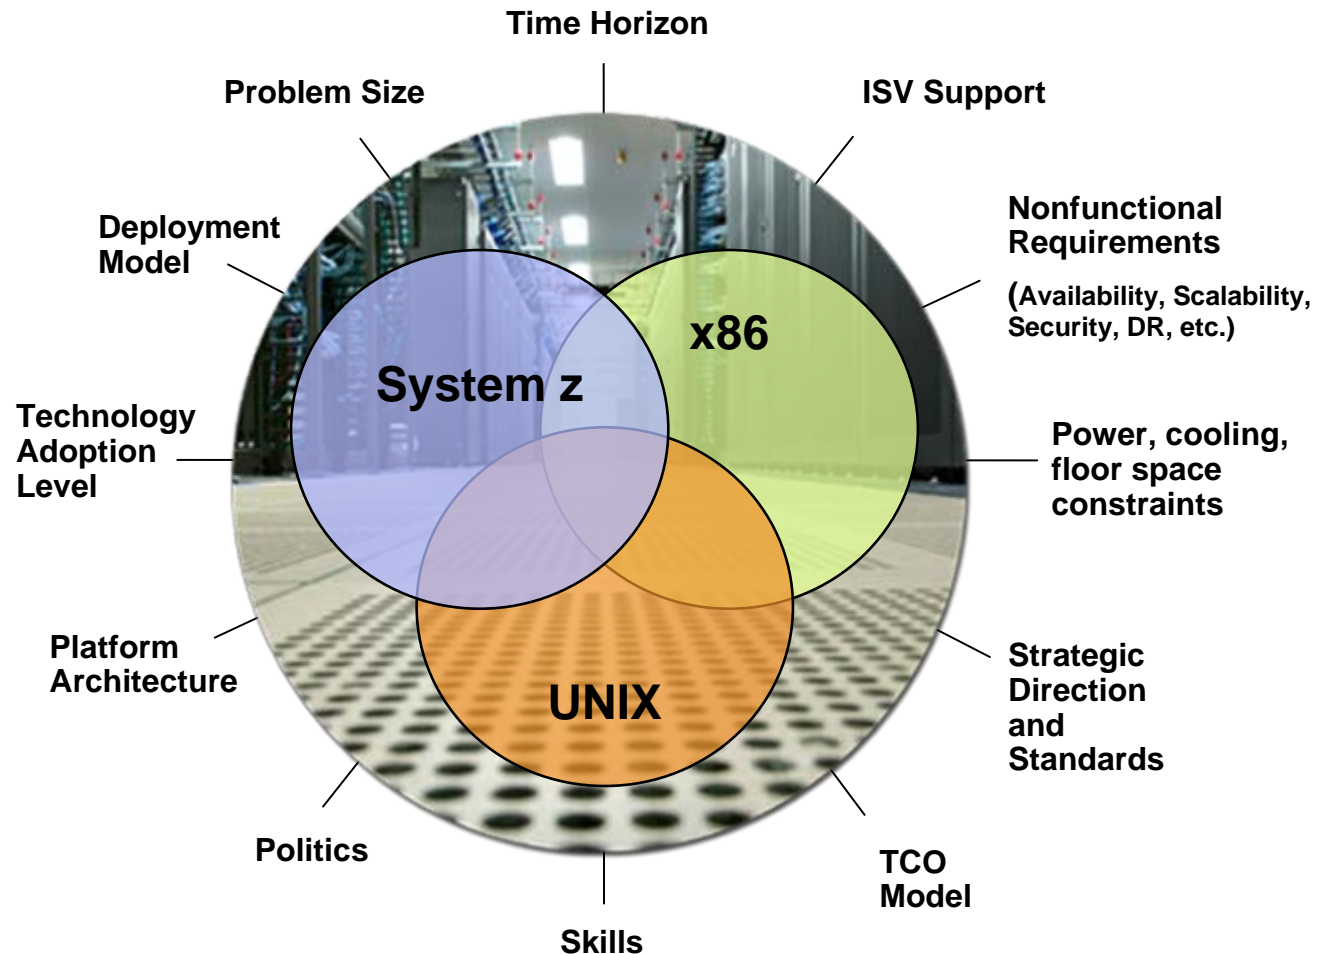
Time Horizon

Problem Size

ISV Support

Deployment Model

Nonfunctional Requirements

(Availability, Scalability, Security, DR, etc.)

x86

System z

Technology Adoption Level

Power, cooling, floor space constraints

Platform Architecture

UNIX

Strategic Direction and Standards

Politics

TCO Model

Skills